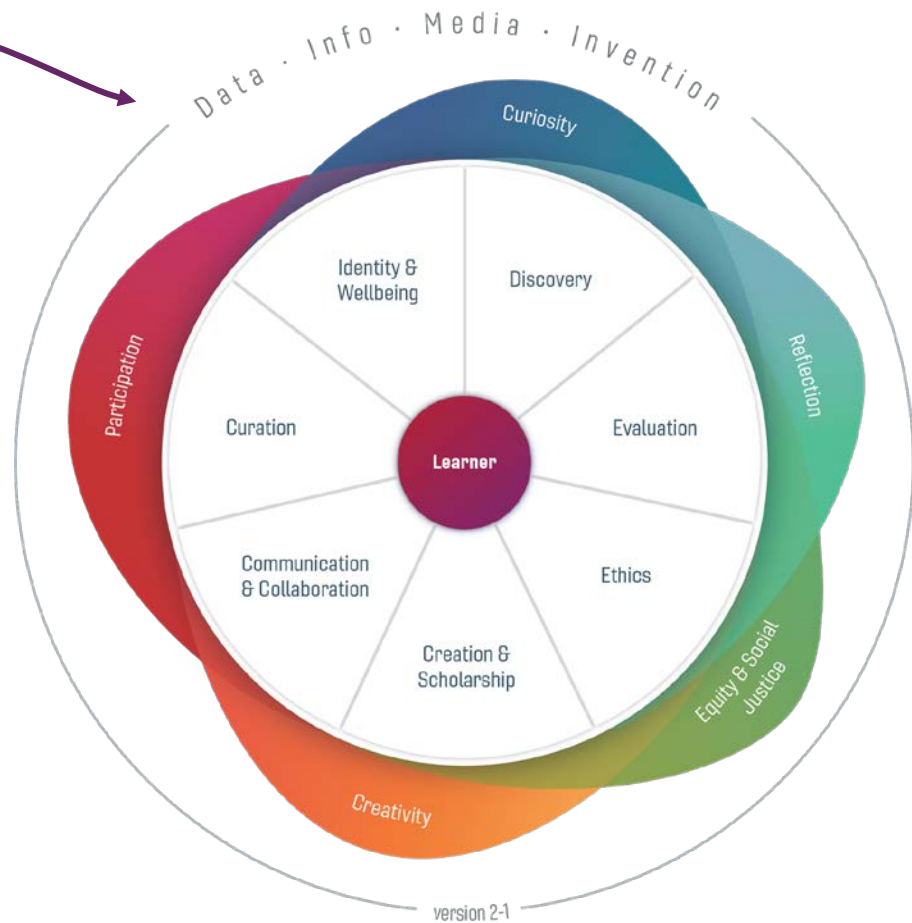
Data · Info · Media · Invention

Curiosity

Reflection

Equity & Social Justice

Creativity

Participation

Identity & Wellbeing

Discovery

Evaluation

Ethics

Creation & Scholarship

Communication & Collaboration

Curation

Learner

version 2-1